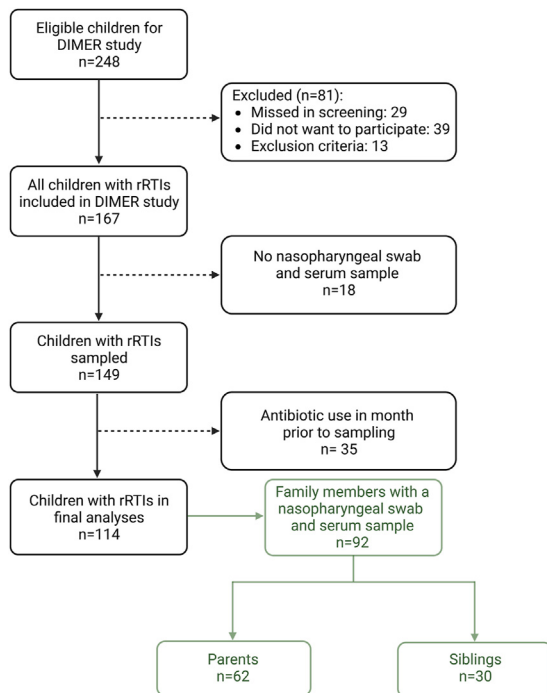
Eligible children for DIMER study
n=248

Excluded (n=81):
• Missed in screening: 29
• Did not want to participate: 39
• Exclusion criteria: 13

All children with rRTIs included in DIMER study
n=167

No nasopharyngeal swab and serum sample
n=18

Children with rRTIs sampled
n=149

Antibiotic use in month prior to sampling
n= 35

Children with rRTIs in final analyses
n=114

Family members with a nasopharyngeal swab and serum sample
n=92

Parents
n=62

Siblings
n=30